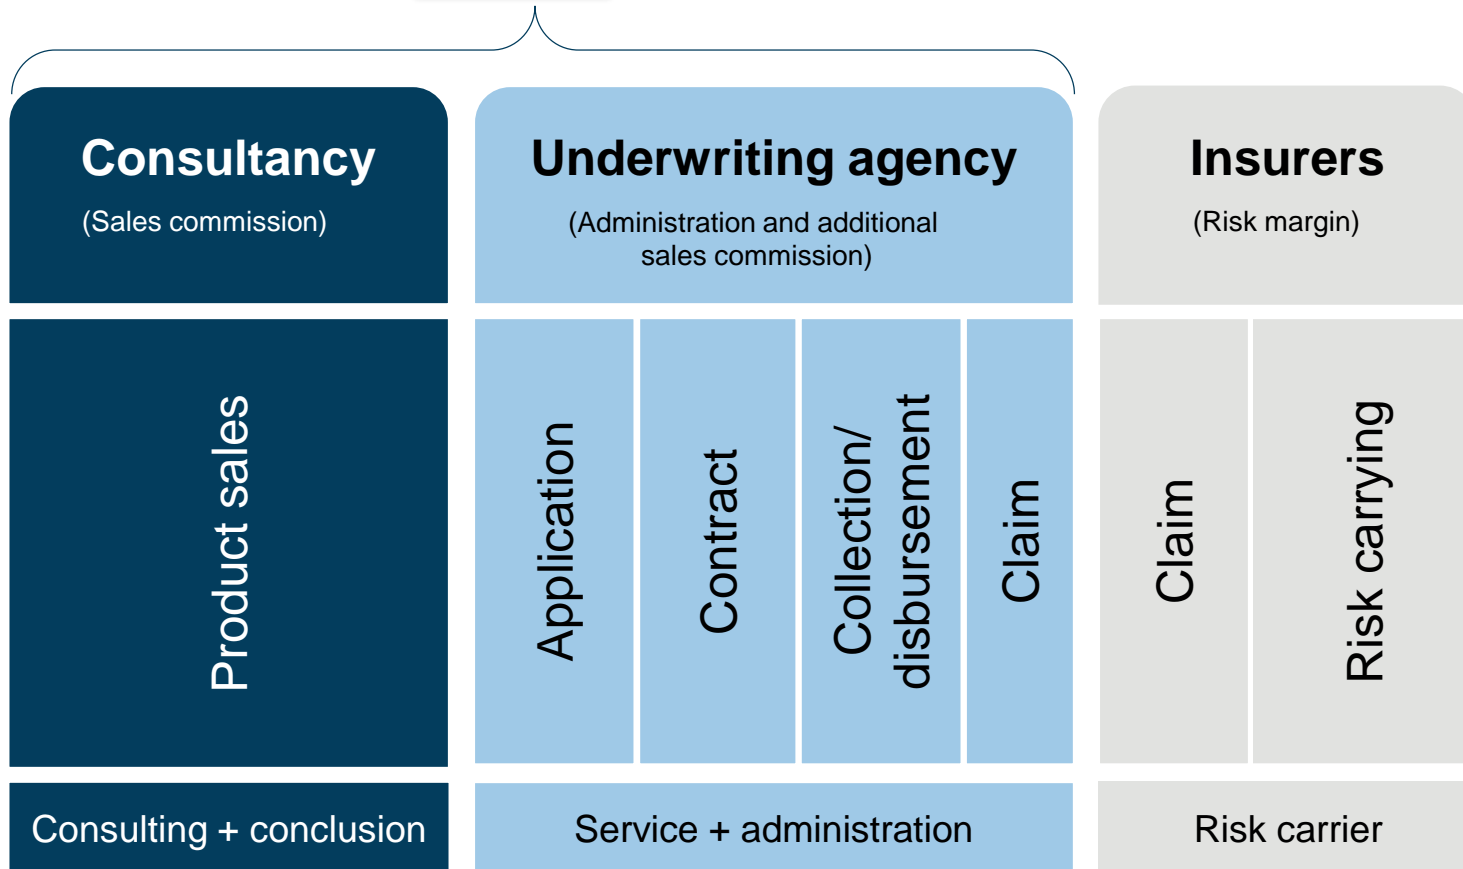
Consultancy
(Sales commission)

Underwriting agency
(Administration and additional sales commission)

Insurers
(Risk margin)

Product sales

Application

Contract

Collection/ disbursement

Claim

Claim

Risk carrying

Consulting + conclusion

Service + administration

Risk carrier